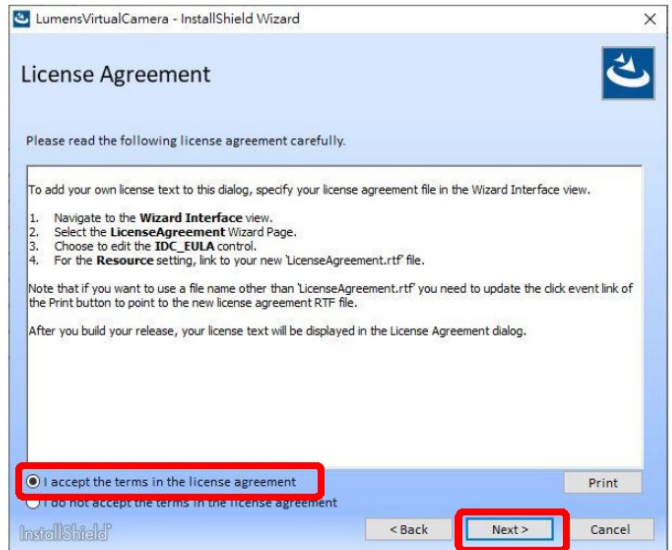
LumensVirtualCamera - InstallShield Wizard

License Agreement

Please read the following license agreement carefully.

To add your own license text to this dialog, specify your license agreement file in the Wizard Interface view.

1. Navigate to the **Wizard Interface** view.
2. Select the **LicenseAgreement** Wizard Page.
3. Choose to edit the **IDC_EULA** control.
4. For the **Resource** setting, link to your new 'LicenseAgreement.rtf' file.

Note that if you want to use a file name other than 'LicenseAgreement.rtf' you need to update the click event link of the Print button to point to the new license agreement RTF file.

After you build your release, your license text will be displayed in the License Agreement dialog.

I accept the terms in the license agreement

I do not accept the terms in the license agreement

Print

InstallShield

< Back

Next >

Cancel